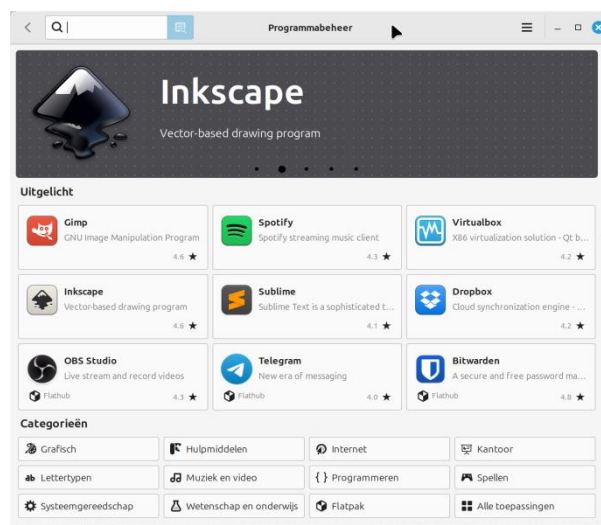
Programmabeheer

Inkscape

Vector-based drawing program

Uitgelicht

Gimp
GNU Image Manipulation Program
4.6 ★

Spotify
Spotify streaming music client
4.3 ★

Virtualbox
X86 virtualization solution - Qt b...
4.2 ★

Inkscape
Vector-based drawing program
4.6 ★

Sublime
Sublime Text is a sophisticated t...
4.1 ★

Dropbox
Cloud synchronization engine - ...
4.2 ★

OBS Studio
Live stream and record videos
Flathub
4.3 ★

Telegram
New era of messaging
Flathub
4.0 ★

Bitwarden
A secure and free password ma...
Flathub
4.8 ★

Categorieën

Grafisch
Hulpmiddelen
Internet
Kantoor
Lettertypen
Muziek en video
Programmeren
Spellen
Systeemgereedschap
Wetenschap en onderwijs
Flatpak
Alle toepassingen